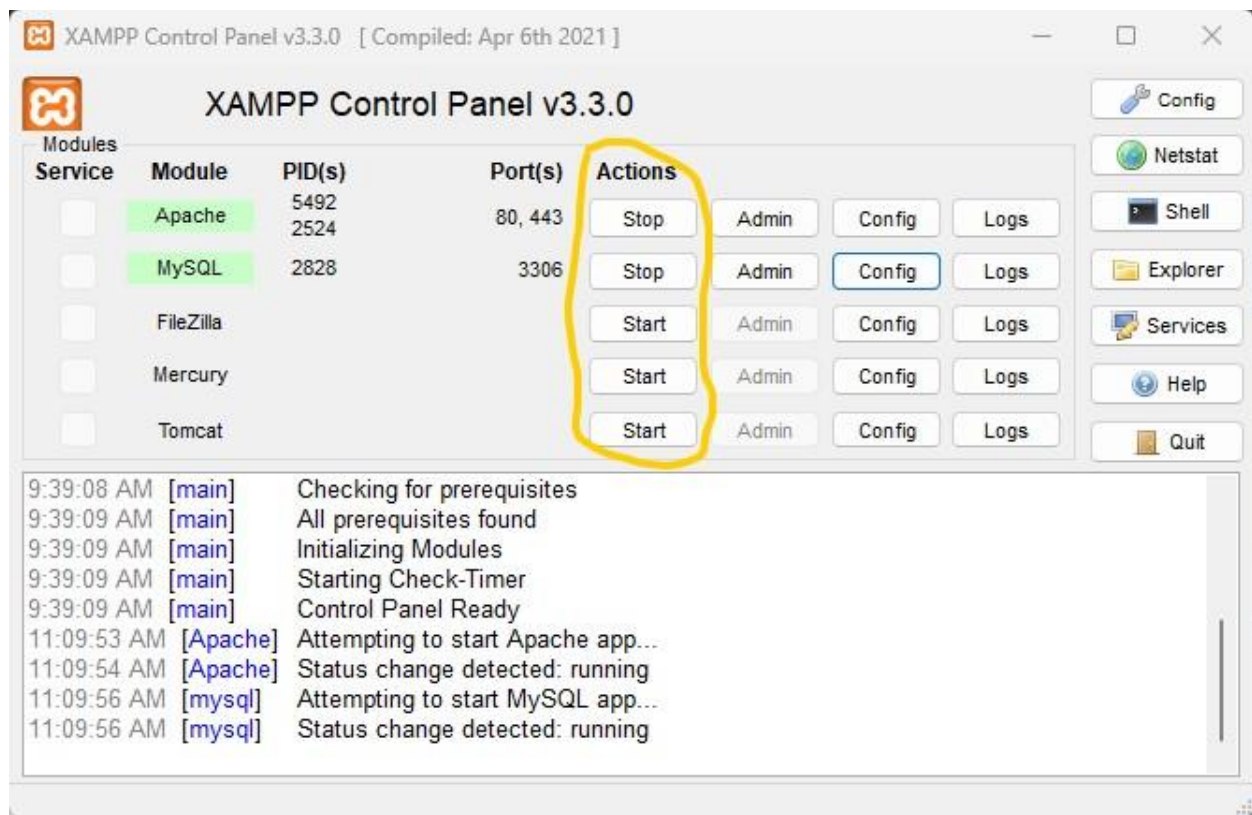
XAMPP Control Panel v3.3.0 [ Compiled: Apr 6th 2021 ]

XAMPP Control Panel v3.3.0

Config
Netstat
Shell
Explorer
Services
Help
Quit

Modules

| Service | Module | PID(s) | Port(s) | Actions | | | |
|---|---|---|---|---|---|---|---|
| | Apache | 5492 2524 | 80, 443 | Stop | Admin | Config | Logs |
| | MySQL | 2828 | 3306 | Stop | Admin | Config | Logs |
| | FileZilla | | | Start | Admin | Config | Logs |
| | Mercury | | | Start | Admin | Config | Logs |
| | Tomcat | | | Start | Admin | Config | Logs |

9:39:08 AM [main] Checking for prerequisites
9:39:09 AM [main] All prerequisites found
9:39:09 AM [main] Initializing Modules
9:39:09 AM [main] Starting Check-Timer
9:39:09 AM [main] Control Panel Ready
11:09:53 AM [Apache] Attempting to start Apache app...
11:09:54 AM [Apache] Status change detected: running
11:09:56 AM [mysql] Attempting to start MySQL app...
11:09:56 AM [mysql] Status change detected: running